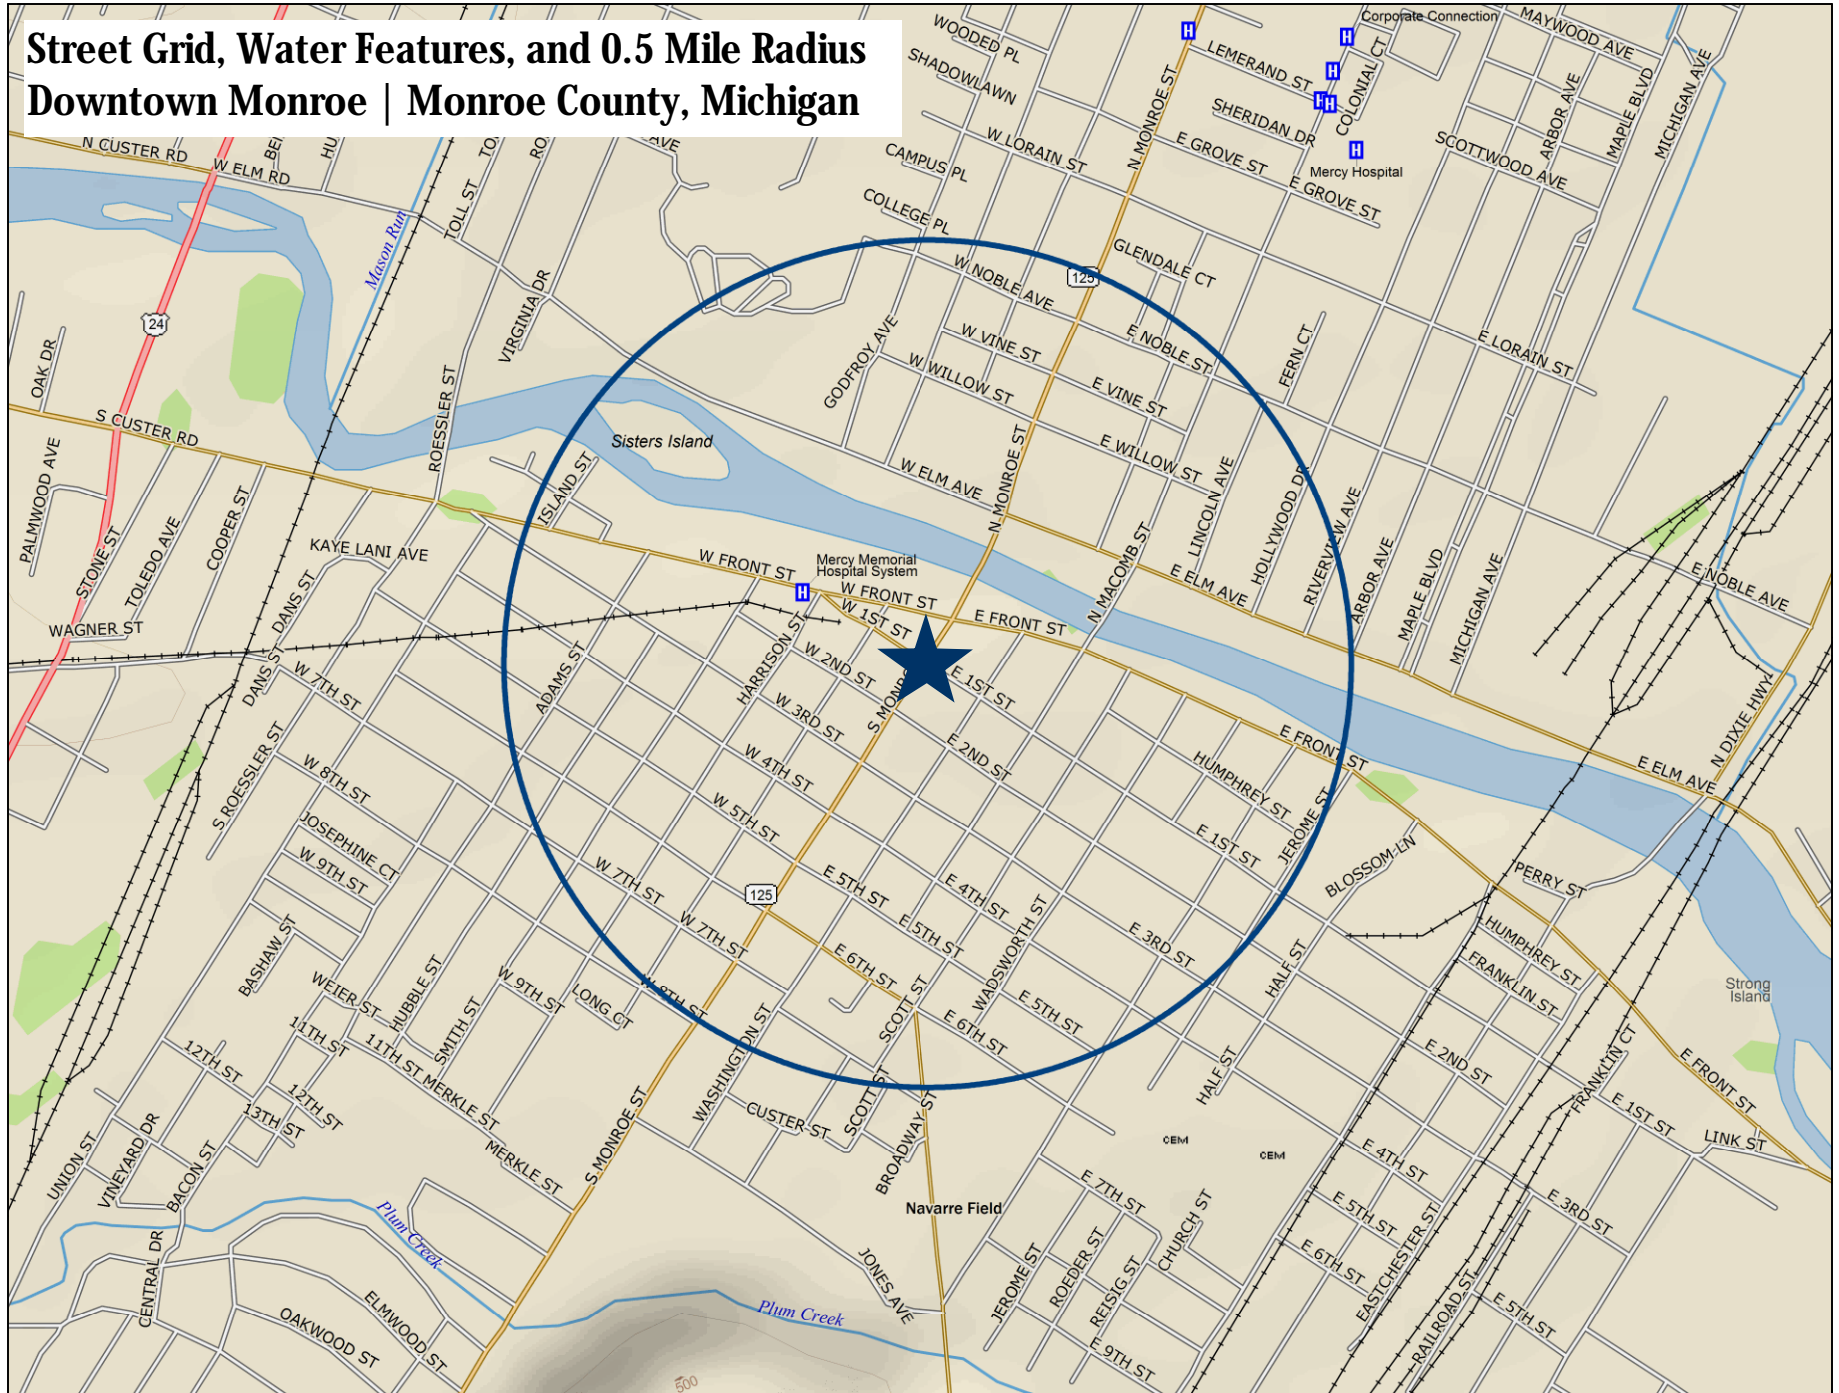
Street Grid, Water Features, and 0.5 Mile Radius
Downtown Monroe | Monroe County, Michigan

WOODED PL
SHADOWLAWN
W LORAIN ST
N MONROE ST
LEMERAND ST
SHERIDAN DR
COLONIAL CT
Corporate Connection
MAYWOOD AVE
ARBOR AVE
MAPLE BLVD
MICHIGAN AVE
SCOTTWOOD AVE
E GROVE ST
E GROVE ST
Mercy Hospital
CAMPUS PL
COLLEGE PL
N CUSTER RD
W ELM RD
TOLL ST
Mason Run
GLENDALE CT
125
W NOBLE AVE
E NOBLE ST
W VINE ST
E VINE ST
W WILLOW ST
E WILLOW ST
GODFROY AVE
VIRGINIA DR
FERN CT
E LORAIN ST
24
OAK DR
ROESSLER ST
Sisters Island
S CUSTER RD
PALMWOOD AVE
STONE ST
TOLEDO AVE
COOPER ST
KAYE LANI AVE
ISLAND ST
W ELM AVE
N MONROE ST
N MACOMB ST
LINCOLN AVE
HOLLYWOOD DR
RIVERVIEW AVE
ARBOR AVE
MAPLE BLVD
MICHIGAN AVE
E ELM AVE
E NOBLE AVE
WAGNER ST
DANS ST
W FRONT ST
Mercy Memorial Hospital System
W FRONT ST
W 1ST ST
E FRONT ST
DANS ST
W 7TH ST
ADAMS ST
HARRISON ST
W 2ND ST
S MONROE
E 1ST ST
W 3RD ST
E 2ND ST
E FRONT ST
HUMPHREY ST
N DIXIE HWY
E ELM AVE
S ROESSLER ST
W 8TH ST
W 4TH ST
W 5TH ST
E 1ST ST
JEROME ST
JOSEPHINE CT
W 9TH ST
BLOSSOM LN
PERRY ST
W 7TH ST
E 5TH ST
E 4TH ST
125
W 7TH ST
E 5TH ST
WADSWORTH ST
E 3RD ST
HUMPHREY ST
FRANKLIN ST
BASHAW ST
WEIER ST
HUBBLE ST
W 9TH ST
LONG CT
W 8TH ST
E 6TH ST
SCOTT ST
E 6TH ST
E 5TH ST
HALE ST
Strong Island
11TH ST
SMITH ST
11TH ST MERKLE ST
12TH ST
12TH ST
13TH ST
WASHINGTON ST
E 2ND ST
FRANKLIN CT
E FRONT ST
HALF ST
CUSTER ST
SCOTT ST
E 1ST ST
LINK ST
MERKLE ST
S MONROE ST
BROADWAY ST
CEM
CEM
E 4TH ST
UNION ST
VINEYARD DR
BACON ST
E 7TH ST
E 5TH ST
E 3RD ST
Navarre Field
CHURCH ST
Plum Creek
E 6TH ST
EASTCHESTER ST
CENTRAL DR
JEROME ST
ROEDER ST
REISIG ST
JONES AVE
RAILROAD ST
E 5TH ST
Plum Creek
OAKWOOD ST
ELMWOOD ST
E 9TH ST
500